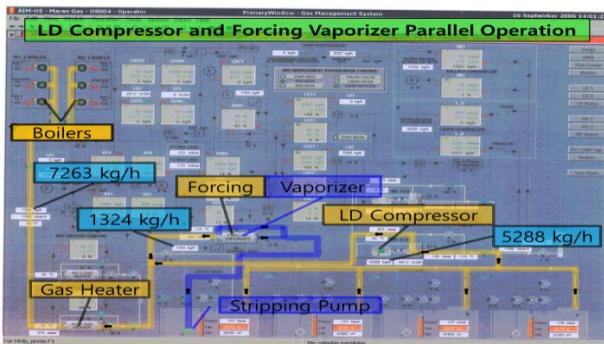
AIM-OS - Maran Gas - 05004 - Operator

PrimaryWindow - Gas Management System

16 September 2006 14:01

LD Compressor and Forcing Vaporizer Parallel Operation

Boilers

7263 kg/h

Forcing

Vaporizer

1324 kg/h

LD Compressor

5288 kg/h

Gas Heater

Stripping Pump

For Help, press F1